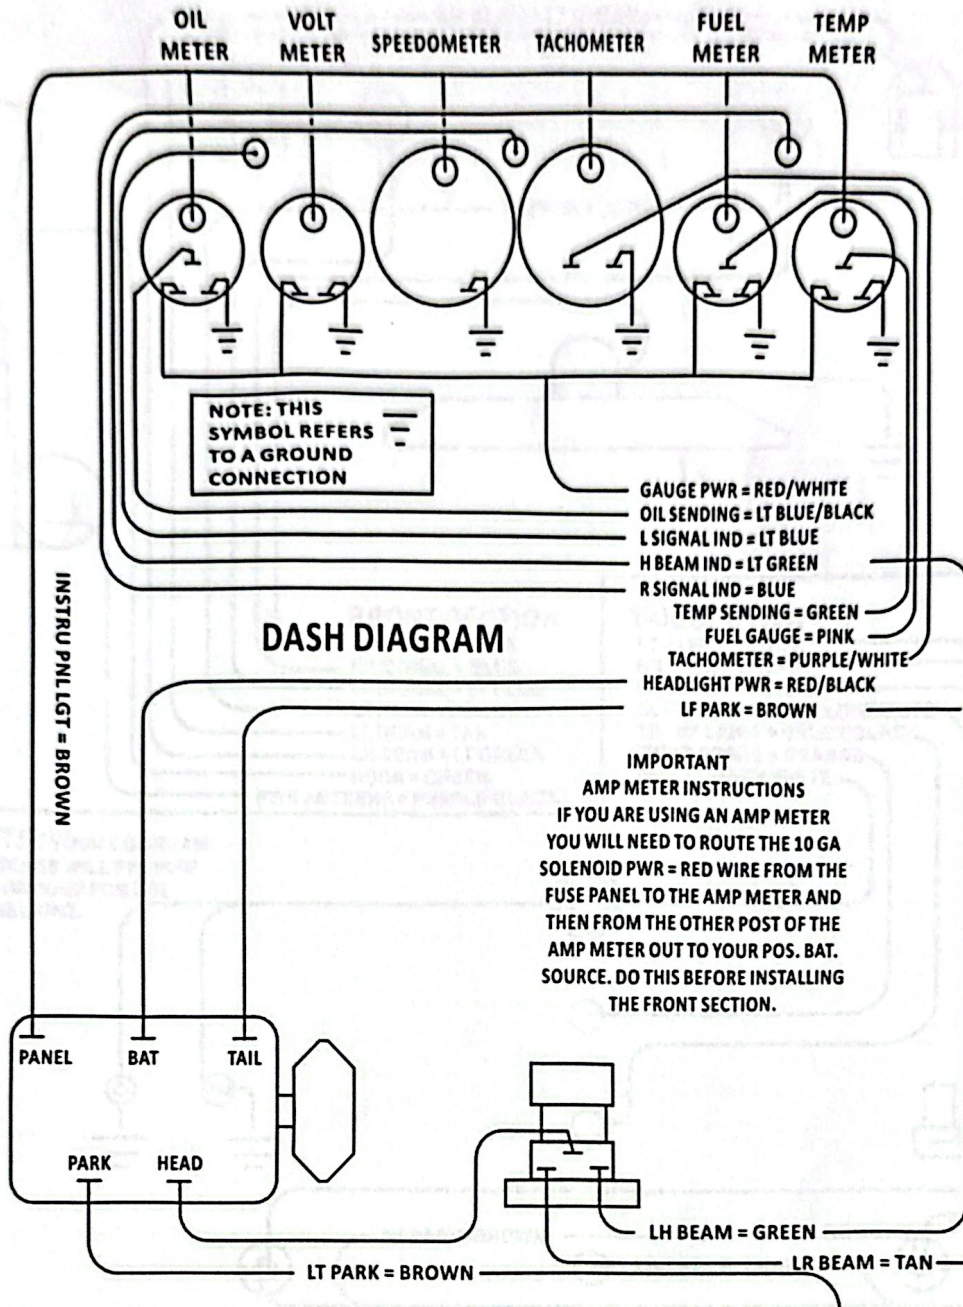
OIL METER

VOLT METER

SPEEDOMETER

TACHOMETER

FUEL METER

TEMP METER

NOTE: THIS SYMBOL REFERS TO A GROUND CONNECTION

GAUGE PWR = RED/WHITE
OIL SENDING = LT BLUE/BLACK
L SIGNAL IND = LT BLUE
H BEAM IND = LT GREEN
R SIGNAL IND = BLUE
TEMP SENDING = GREEN
FUEL GAUGE = PINK
TACHOMETER = PURPLE/WHITE
HEADLIGHT PWR = RED/BLACK
LF PARK = BROWN

DASH DIAGRAM

INSTRU PNL LGT = BROWN

IMPORTANT
AMP METER INSTRUCTIONS
IF YOU ARE USING AN AMP METER YOU WILL NEED TO ROUTE THE 10 GA SOLENOID PWR = RED WIRE FROM THE FUSE PANEL TO THE AMP METER AND THEN FROM THE OTHER POST OF THE AMP METER OUT TO YOUR POS. BAT. SOURCE. DO THIS BEFORE INSTALLING THE FRONT SECTION.

PANEL

BAT

TAIL

PARK

HEAD

LH BEAM = GREEN

LR BEAM = TAN

LT PARK = BROWN